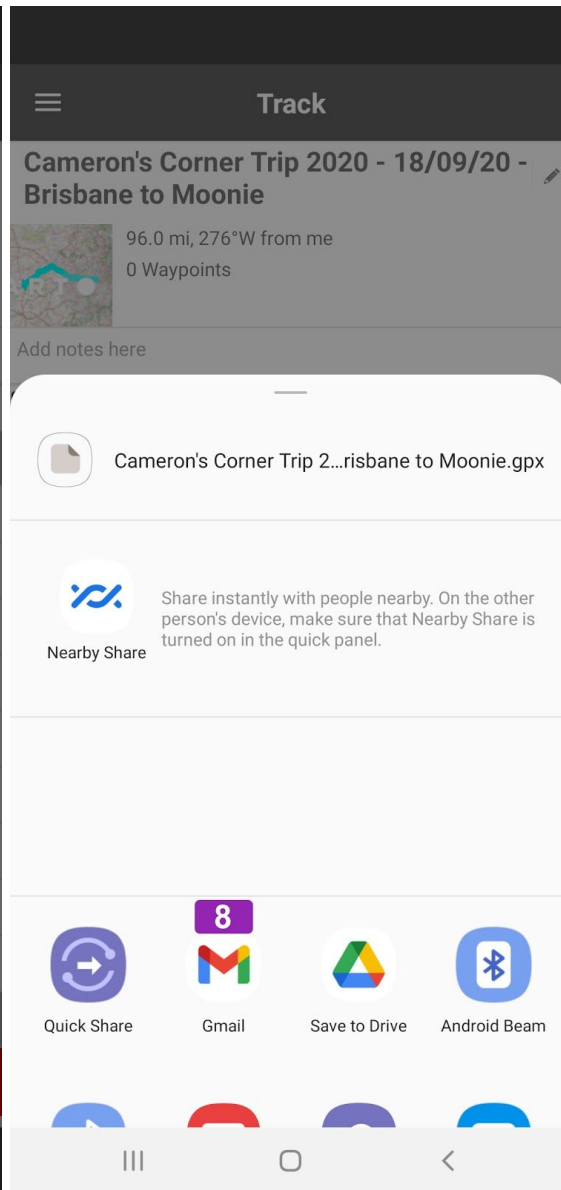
Track

Cameron's Corner Trip 2020 - 18/09/20 - Brisbane to Moonie

96.0 mi, 276°W from me
0 Waypoints

Add notes here

Cameron's Corner Trip 2...risbane to Moonie.gpx

Nearby Share

Share instantly with people nearby. On the other person's device, make sure that Nearby Share is turned on in the quick panel.

Quick Share

8
Gmail

Save to Drive

Android Beam